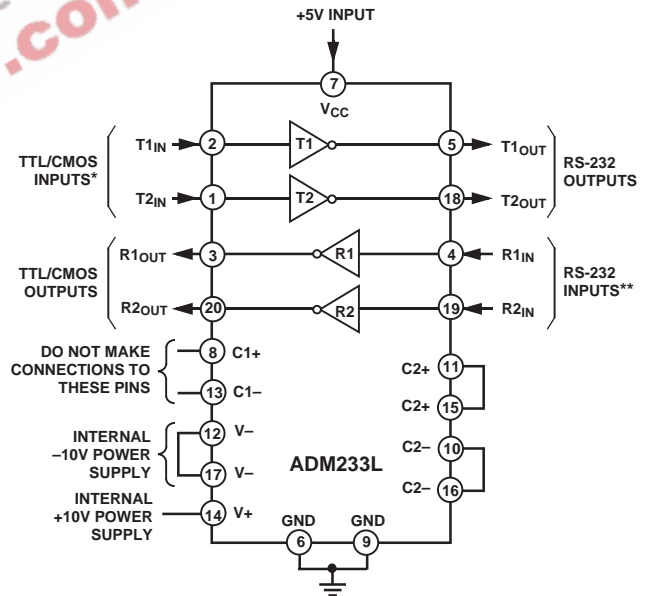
.com

+5V INPUT

7

$V_{CC}$

TTL/CMOS INPUTS*

$T1_{IN}$ 2 T1 5 $T1_{OUT}$

$T2_{IN}$ 1 T2 18 $T2_{OUT}$

RS-232 OUTPUTS

TTL/CMOS OUTPUTS

$R1_{OUT}$ 3 R1 4 $R1_{IN}$

$R2_{OUT}$ 20 R2 19 $R2_{IN}$

RS-232 INPUTS**

DO NOT MAKE CONNECTIONS TO THESE PINS

8 C1+

13 C1–

C2+ 11

C2+ 15

INTERNAL –10V POWER SUPPLY

12 V–

17 V–

ADM233L

C2– 10

C2– 16

INTERNAL +10V POWER SUPPLY

14 V+

GND 6

GND 9